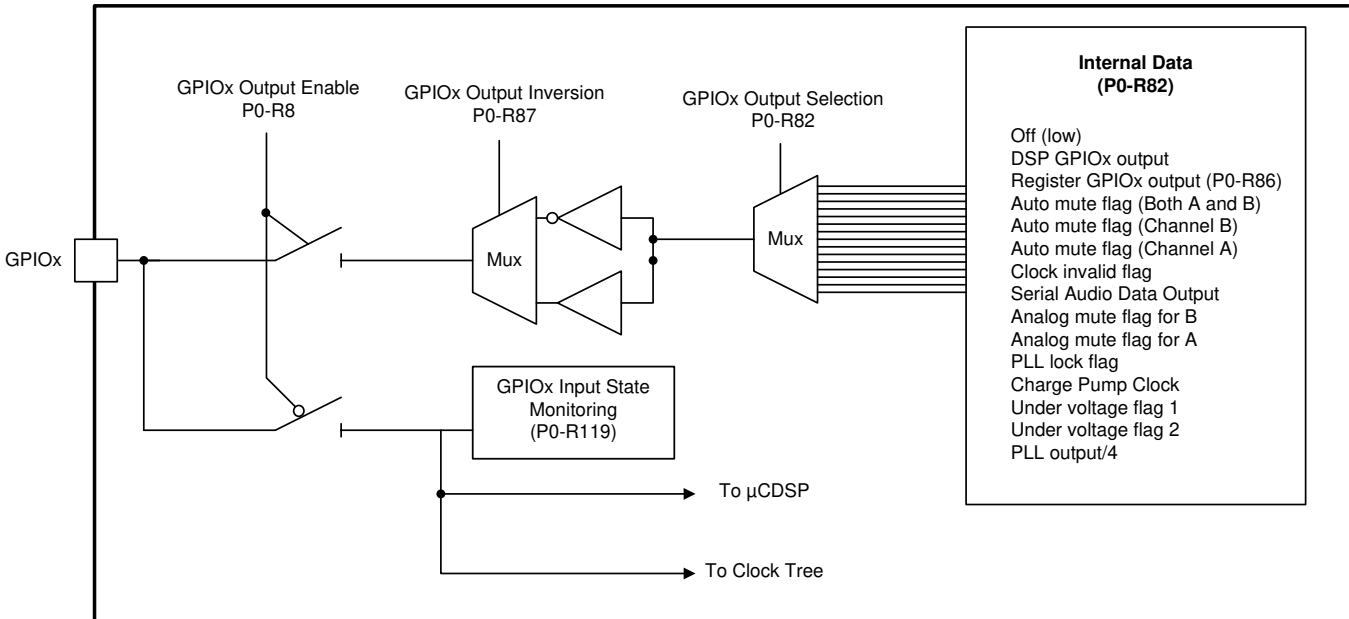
GPIOx Output Enable
P0-R8

GPIOx Output Inversion
P0-R87

GPIOx Output Selection
P0-R82

Internal Data
(P0-R82)

Off (low)
DSP GPIOx output
Register GPIOx output (P0-R86)
Auto mute flag (Both A and B)
Auto mute flag (Channel B)
Auto mute flag (Channel A)
Clock invalid flag
Serial Audio Data Output
Analog mute flag for B
Analog mute flag for A
PLL lock flag
Charge Pump Clock
Under voltage flag 1
Under voltage flag 2
PLL output/4

GPIOx

Mux

Mux

GPIOx Input State Monitoring (P0-R119)

To µCDSP

To Clock Tree